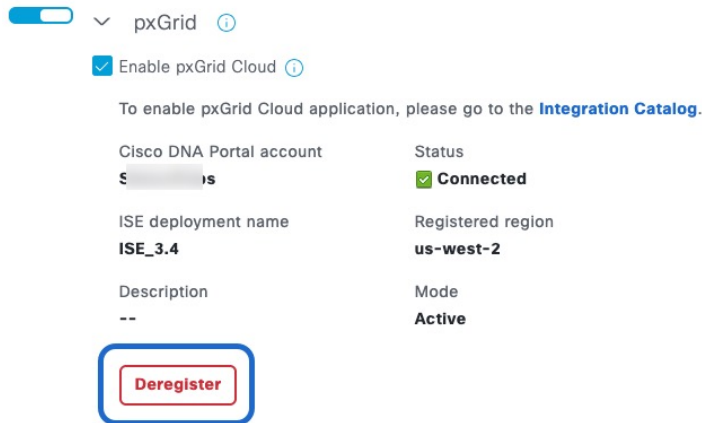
pxGrid

Enable pxGrid Cloud

To enable pxGrid Cloud application, please go to the Integration Catalog.

Cisco DNA Portal account
S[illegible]s

Status
Connected

ISE deployment name
ISE_3.4

Registered region
us-west-2

Description
--

Mode
Active

Deregister